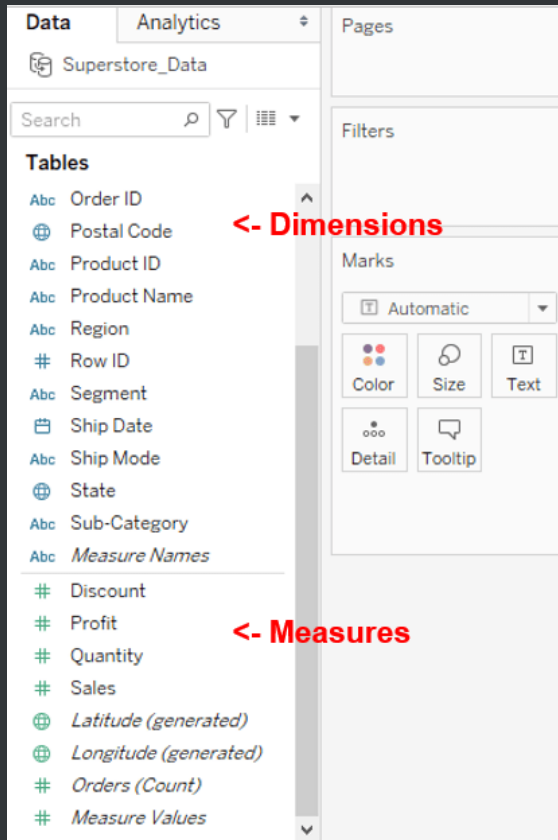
Data Analytics

Superstore_Data

Search

Tables

Abc Order ID
Postal Code
Abc Product ID
Abc Product Name
Abc Region
# Row ID
Abc Segment
Ship Date
Abc Ship Mode
State
Abc Sub-Category
Abc Measure Names
# Discount
# Profit
# Quantity
# Sales
Latitude (generated)
Longitude (generated)
# Orders (Count)
# Measure Values

<- Dimensions

<- Measures

Pages

Filters

Marks

Automatic

Color
Size
Text
Detail
Tooltip